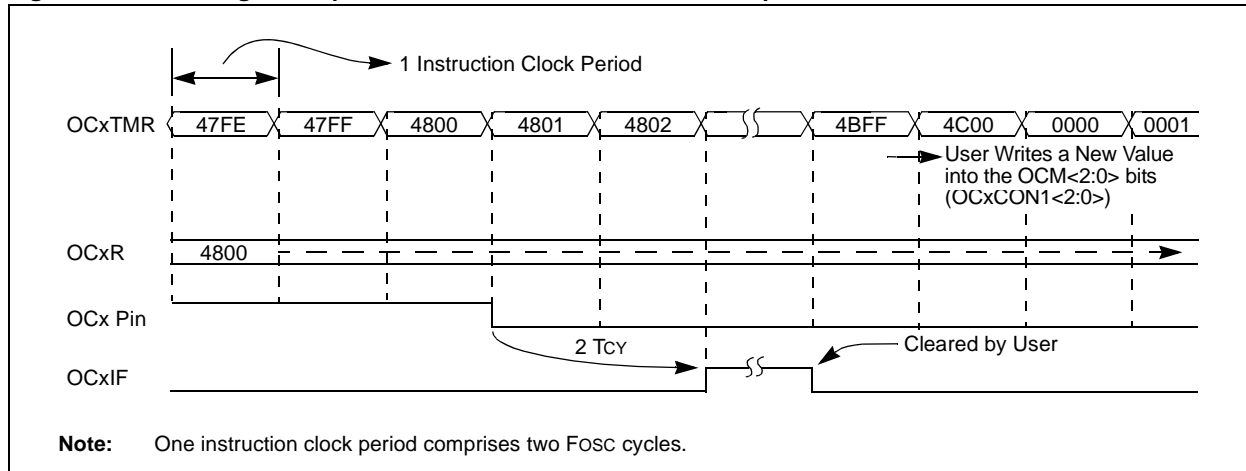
1 Instruction Clock Period

OCxTMR 47FE 47FF 4800 4801 4802 4BFF 4C00 0000 0001

User Writes a New Value into the OCM<2:0> bits (OCxCON1<2:0>)

OCxR 4800

OCx Pin

2 TCY

Cleared by User

OCxIF

Note: One instruction clock period comprises two FOSC cycles.